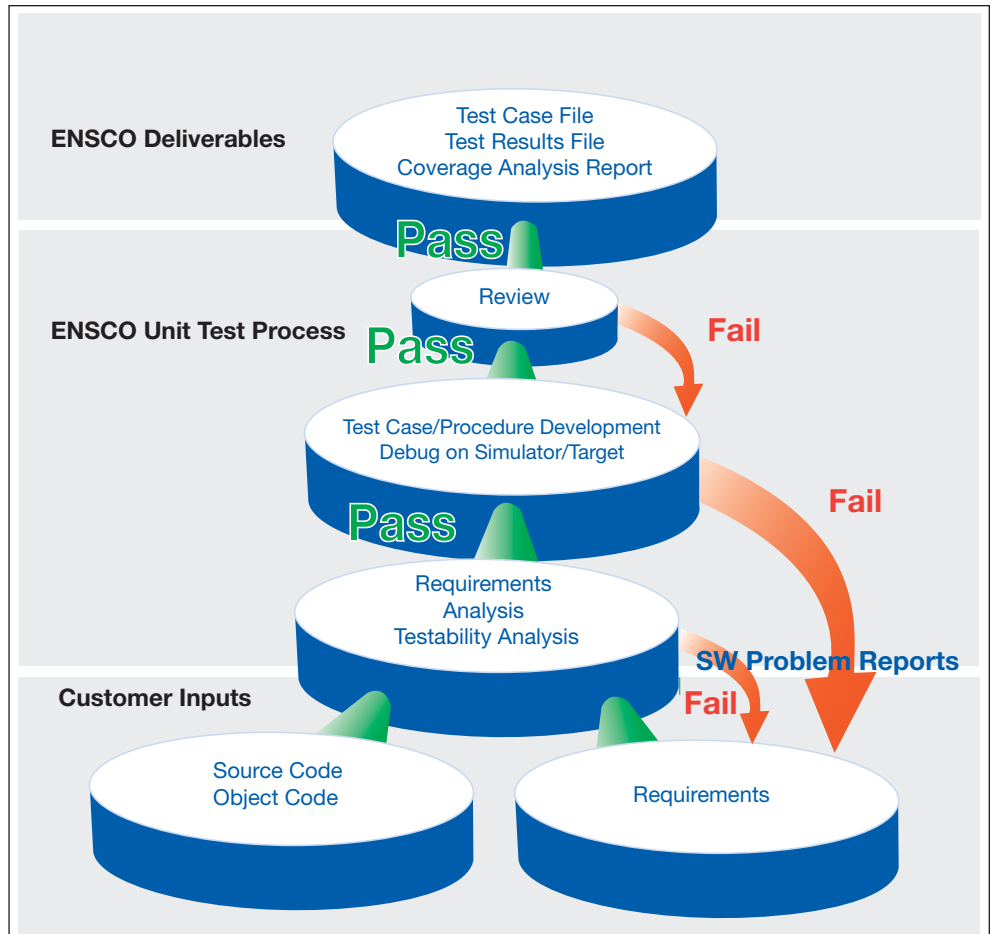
ENSCO Deliverables

Test Case File
Test Results File
Coverage Analysis Report

Pass

Review

ENSCO Unit Test Process

Pass

Fail

Test Case/Procedure Development
Debug on Simulator/Target

Fail

Pass

Requirements
Analysis
Testability Analysis

SW Problem Reports

Customer Inputs

Fail

Source Code
Object Code

Requirements